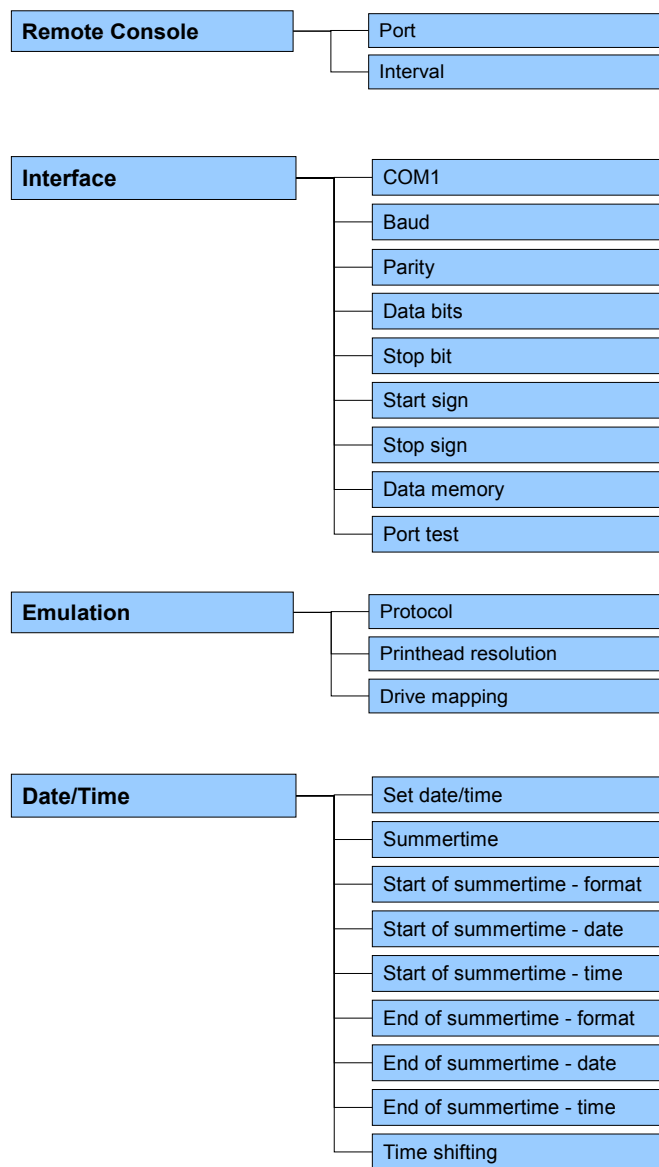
Remote Console
Port
Interval

Interface
COM1
Baud
Parity
Data bits
Stop bit
Start sign
Stop sign
Data memory
Port test

Emulation
Protocol
Printhead resolution
Drive mapping

Date/Time
Set date/time
Summertime
Start of summertime - format
Start of summertime - date
Start of summertime - time
End of summertime - format
End of summertime - date
End of summertime - time
Time shifting